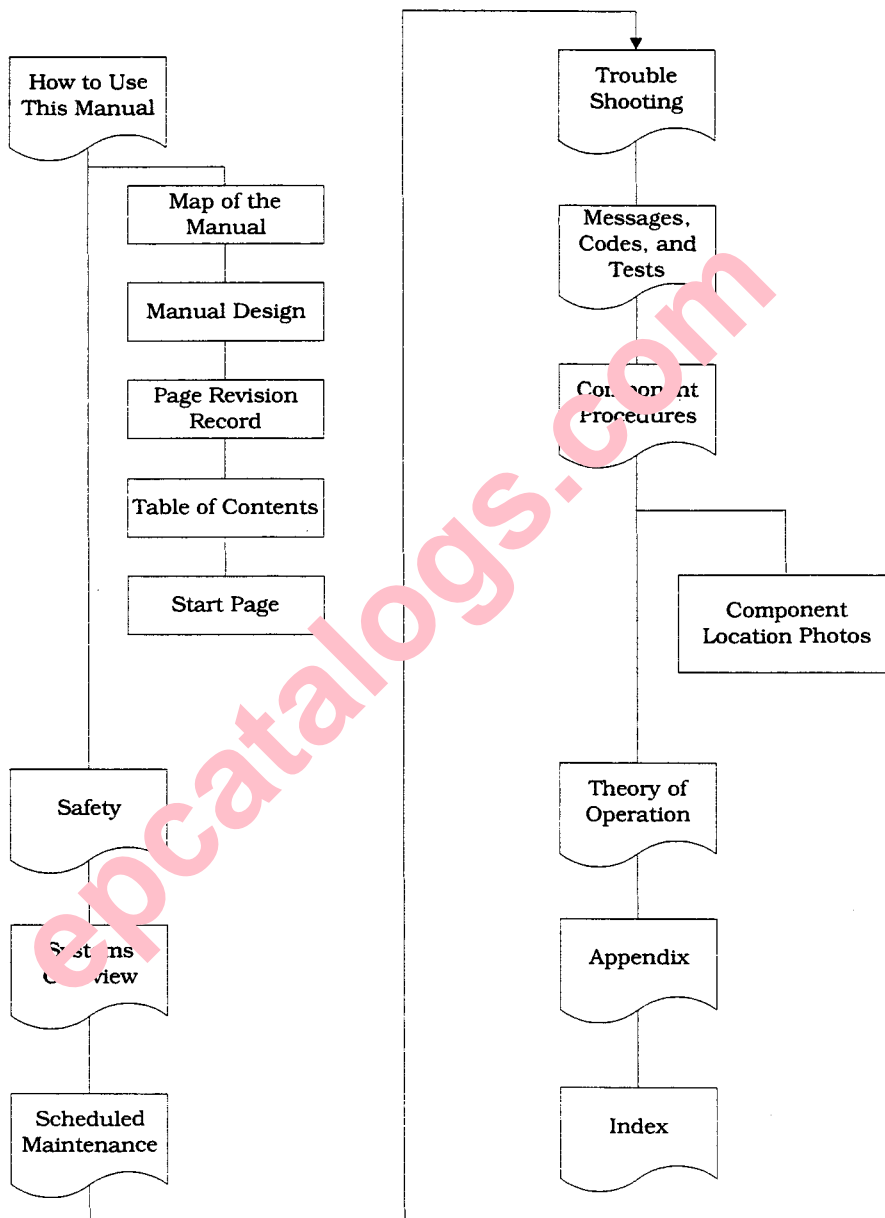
How to Use This Manual

Map of the Manual

Manual Design

Page Revision Record

Table of Contents

Start Page

Safety

Systems Overview

Scheduled Maintenance

Trouble Shooting

Messages, Codes, and Tests

Component Procedures

Component Location Photos

Theory of Operation

Appendix

Index

epcatalogs.com